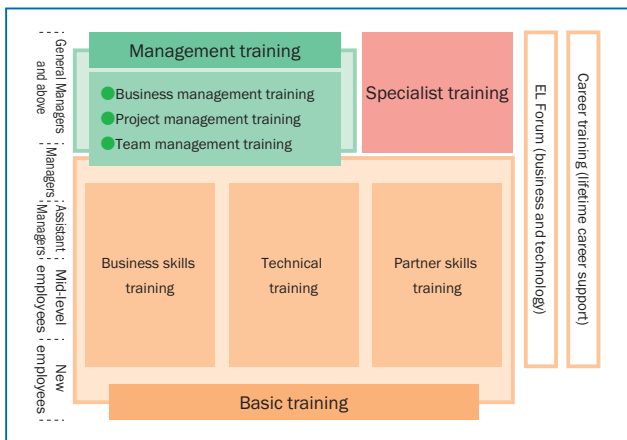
General Managers and above

Managers

Assistant Managers

Mid-level employees

New employees

Management training

Business management training
Project management training
Team management training

Specialist training

Business skills training

Technical training

Partner skills training

Basic training

EL Forum (business and technology)

Career training (lifetime career support)